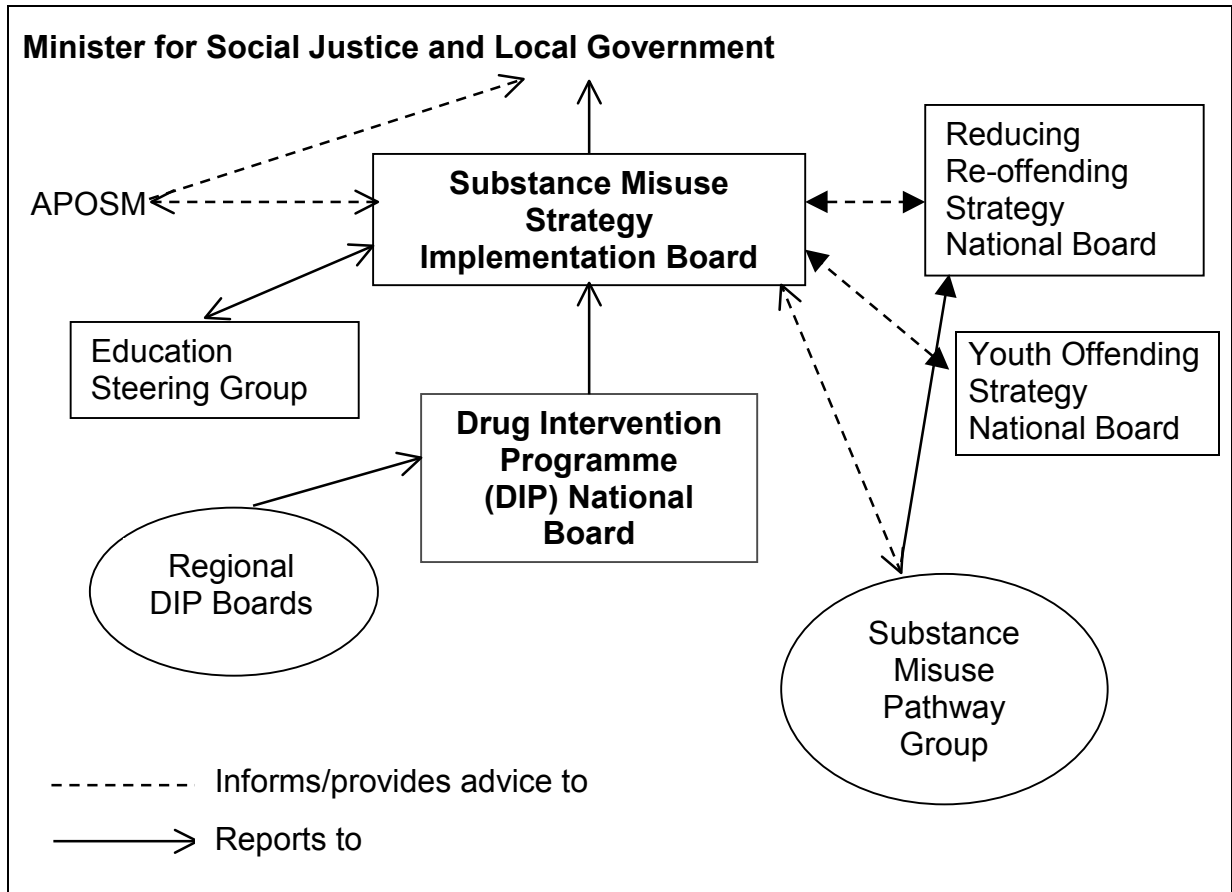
**Minister for Social Justice and Local Government**

APOSM

**Substance Misuse Strategy Implementation Board**

Reducing Re-offending Strategy National Board

Education Steering Group

Youth Offending Strategy National Board

**Drug Intervention Programme (DIP) National Board**

Regional DIP Boards

Substance Misuse Pathway Group

Informs/provides advice to

Reports to